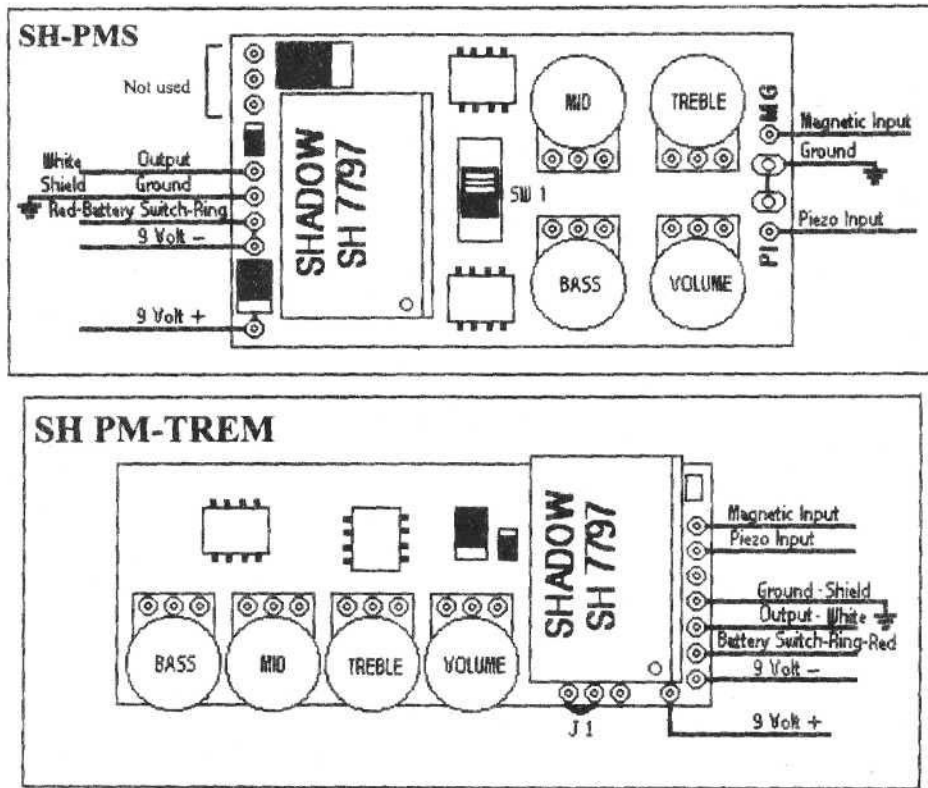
SH-PMS

Not used

White Output
Shield Ground
Red-Battery Switch-Ring
9 Volt –
9 Volt +

SHADOW
SH 7797

SW 1

MID
TREBLE
BASS
VOLUME

MG
PI

Magnetic Input
Ground
Piezo Input

SH PM-TREM

BASS
MID
TREBLE
VOLUME

SHADOW
SH 7797

J 1

Magnetic Input
Piezo Input
Ground - Shield
Output - White
Battery Switch-Ring-Red
9 Volt –
9 Volt +